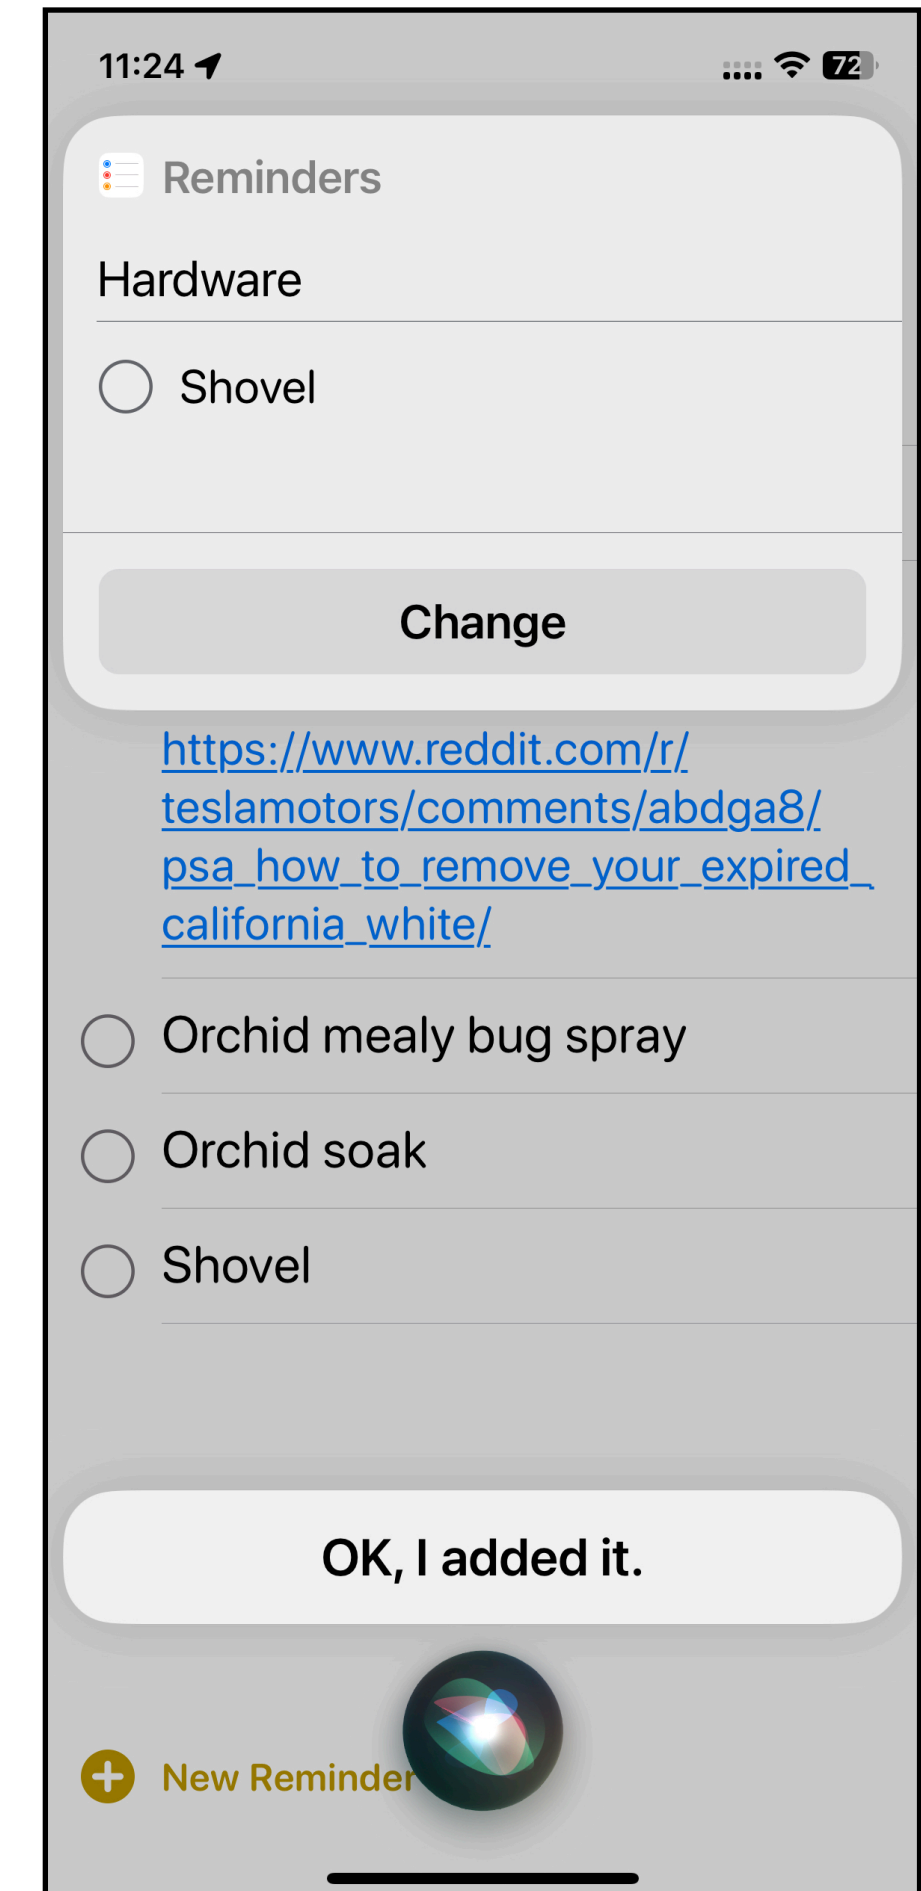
11:24

72

Reminders

Hardware

Shovel

Change

https://www.reddit.com/r/teslamotors/comments/abdga8/psa_how_to_remove_your_expired_california_white/

Orchid mealy bug spray

Orchid soak

Shovel

OK, I added it.

New Reminder